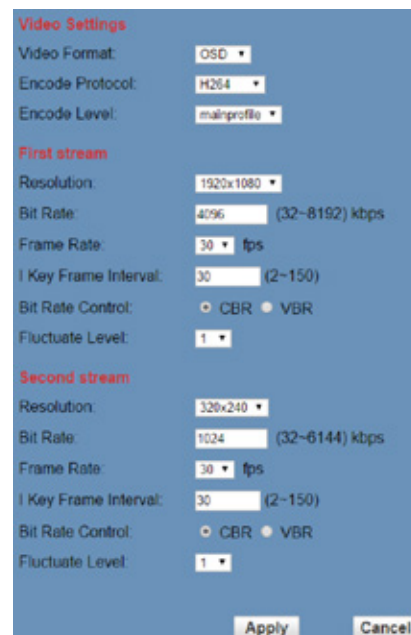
Video Settings
Video Format: OSD
Encode Protocol: H264
Encode Level: mainprofile

First stream
Resolution: 1920x1080
Bit Rate: 4096 (32~8192) kbps
Frame Rate: 30 fps
I Key Frame Interval: 30 (2~150)
Bit Rate Control: CBR VBR
Fluctuate Level: 1

Second stream
Resolution: 320x240
Bit Rate: 1024 (32~6144) kbps
Frame Rate: 30 fps
I Key Frame Interval: 30 (2~150)
Bit Rate Control: CBR VBR
Fluctuate Level: 1

Apply Cancel